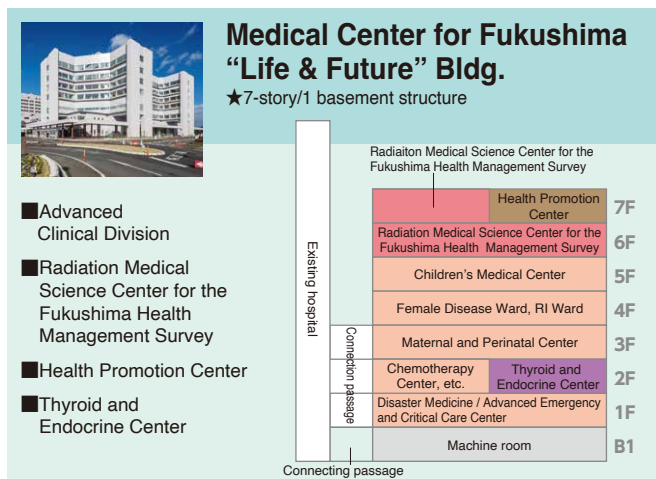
Medical Center for Fukushima "Life & Future" Bldg.

★7-story/1 basement structure

■Advanced Clinical Division

■Radiation Medical Science Center for the Fukushima Health Management Survey

■Health Promotion Center

■Thyroid and Endocrine Center

Existing hospital

Connection passage

Radiaiton Medical Science Center for the Fukushima Health Management Survey

Health Promotion Center 7F

Radiation Medical Science Center for the Fukushima Health Management Survey 6F

Children's Medical Center 5F

Female Disease Ward, RI Ward 4F

Maternal and Perinatal Center 3F

Chemotherapy Center, etc. Thyroid and Endocrine Center 2F

Disaster Medicine / Advanced Emergency and Critical Care Center 1F

Machine room B1

Connecting passage